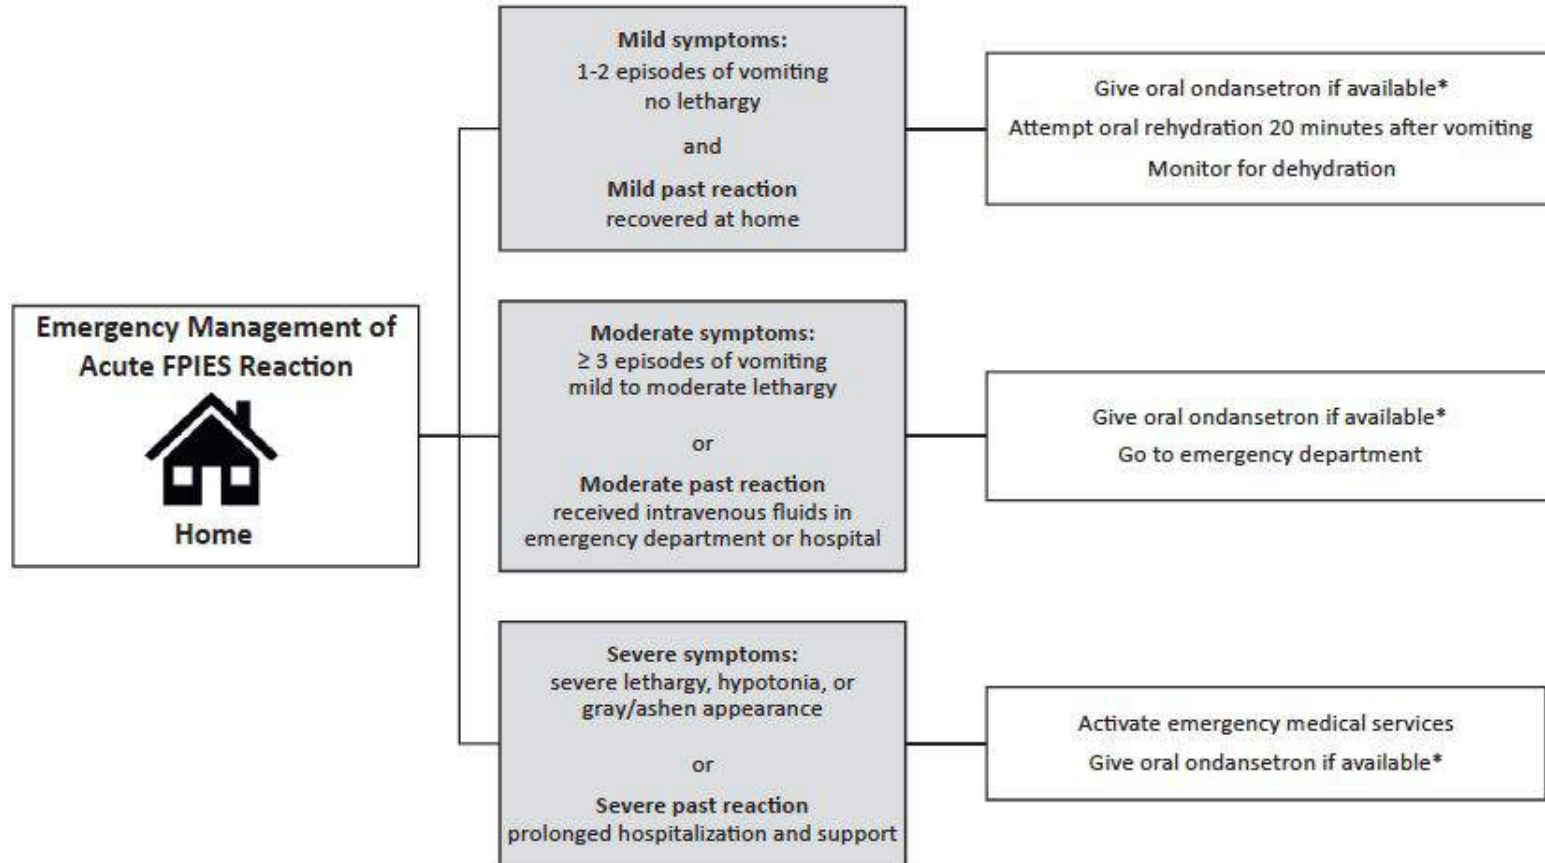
Emergency Management of Acute FPIES Reaction

Home

Mild symptoms:
1-2 episodes of vomiting
no lethargy

and

Mild past reaction
recovered at home

Give oral ondansetron if available*

Attempt oral rehydration 20 minutes after vomiting

Monitor for dehydration

Moderate symptoms:
$\geq$ 3 episodes of vomiting
mild to moderate lethargy

or

Moderate past reaction
received intravenous fluids in emergency department or hospital

Give oral ondansetron if available*

Go to emergency department

Severe symptoms:
severe lethargy, hypotonia, or gray/ashen appearance

or

Severe past reaction
prolonged hospitalization and support

Activate emergency medical services

Give oral ondansetron if available*